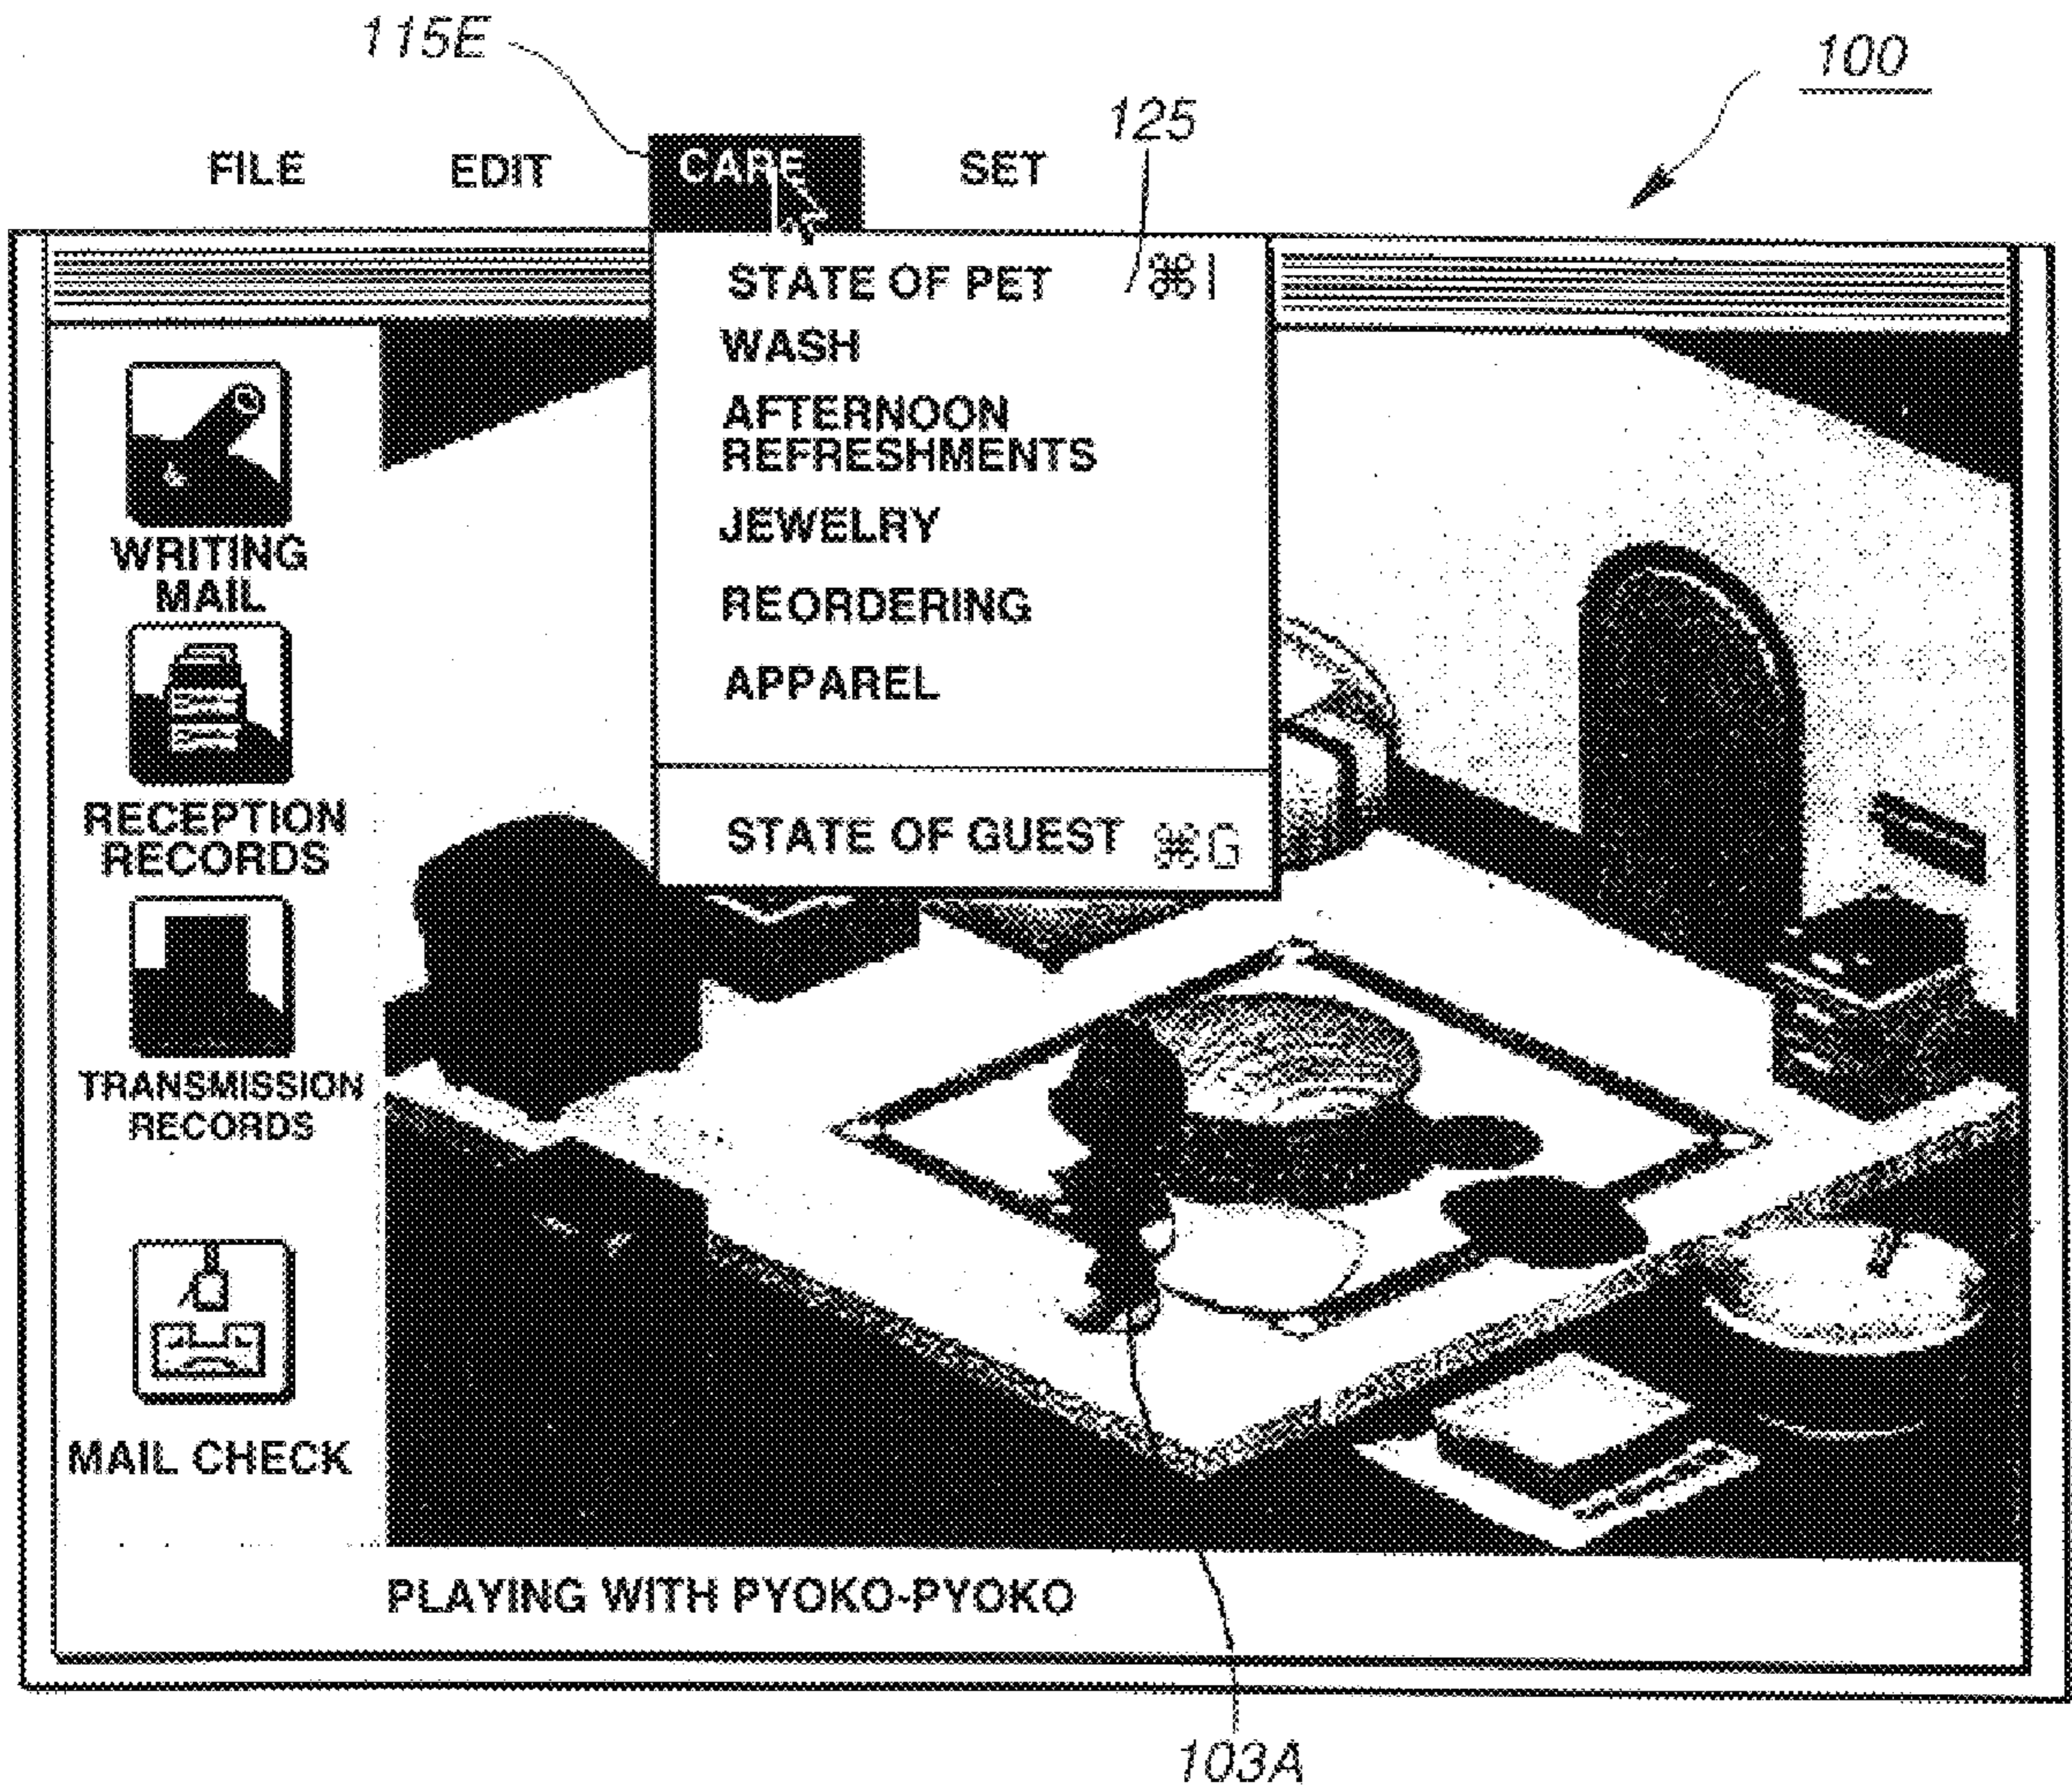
115E

100

125

FILE EDIT CARE SET

STATE OF PET ⌘I
WASH
AFTERNOON REFRESHMENTS
JEWELRY
REORDERING
APPAREL

STATE OF GUEST ⌘G

WRITING MAIL

RECEPTION RECORDS

TRANSMISSION RECORDS

MAIL CHECK

PLAYING WITH PYOKO-PYOKO

103A